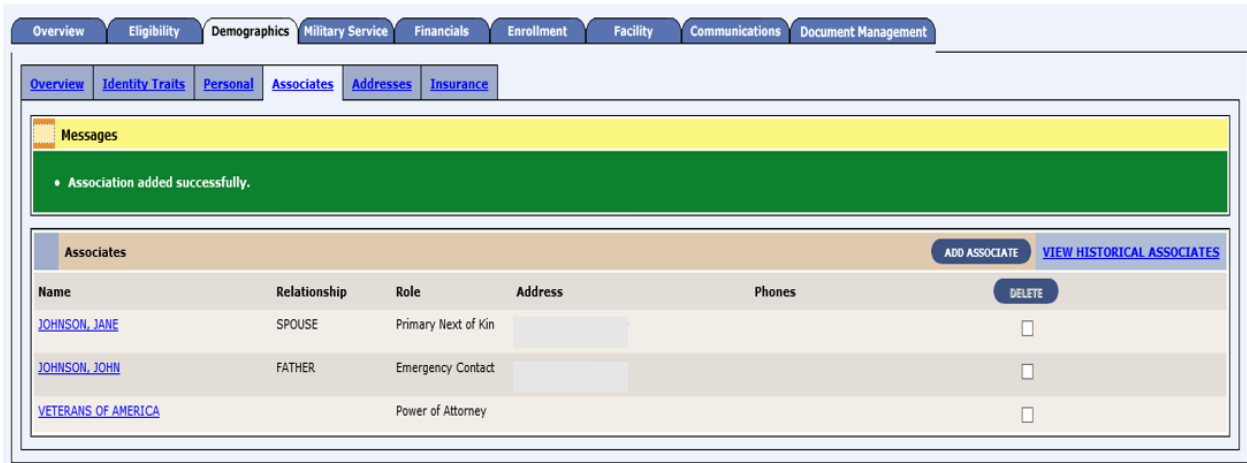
Overview Eligibility Demographics Military Service Financials Enrollment Facility Communications Document Management

Overview Identity Traits Personal Associates Addresses Insurance

Messages

• Association added successfully.

Associates

ADD ASSOCIATE VIEW HISTORICAL ASSOCIATES

| Name | Relationship | Role | Address | Phones | DELETE |
|---|---|---|---|---|---|
| JOHNSON, JANE | SPOUSE | Primary Next of Kin | | | ☐ |
| JOHNSON, JOHN | FATHER | Emergency Contact | | | ☐ |
| VETERANS OF AMERICA | | Power of Attorney | | | ☐ |